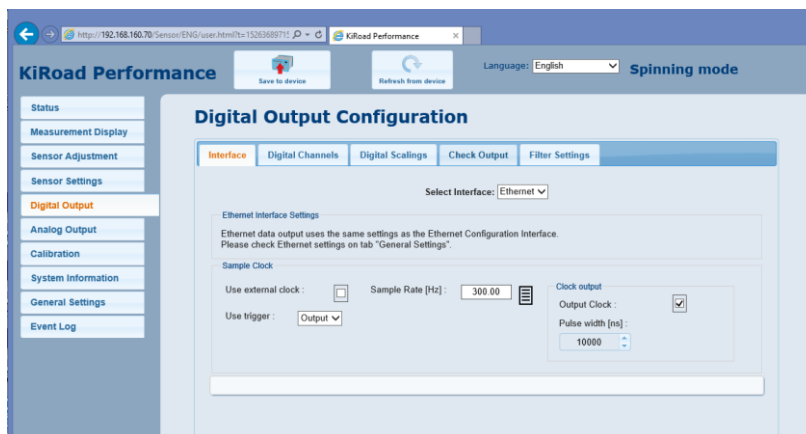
http://192.168.160.70/Sensor/ENG/user.html?t=15263689715
KiRoad Performance

KiRoad Performance
Save to device
Refresh from device
Language: English
Spinning mode

Status
Measurement Display
Sensor Adjustment
Sensor Settings
Digital Output
Analog Output
Calibration
System Information
General Settings
Event Log

Digital Output Configuration

Interface
Digital Channels
Digital Scalings
Check Output
Filter Settings

Select Interface: Ethernet

Ethernet Interface Settings
Ethernet data output uses the same settings as the Ethernet Configuration Interface.
Please check Ethernet settings on tab "General Settings".

Sample Clock
Use external clock :
Sample Rate [Hz] : 300.00
Use trigger : Output

Clock output
Output Clock :
Pulse width [ns] :
10000